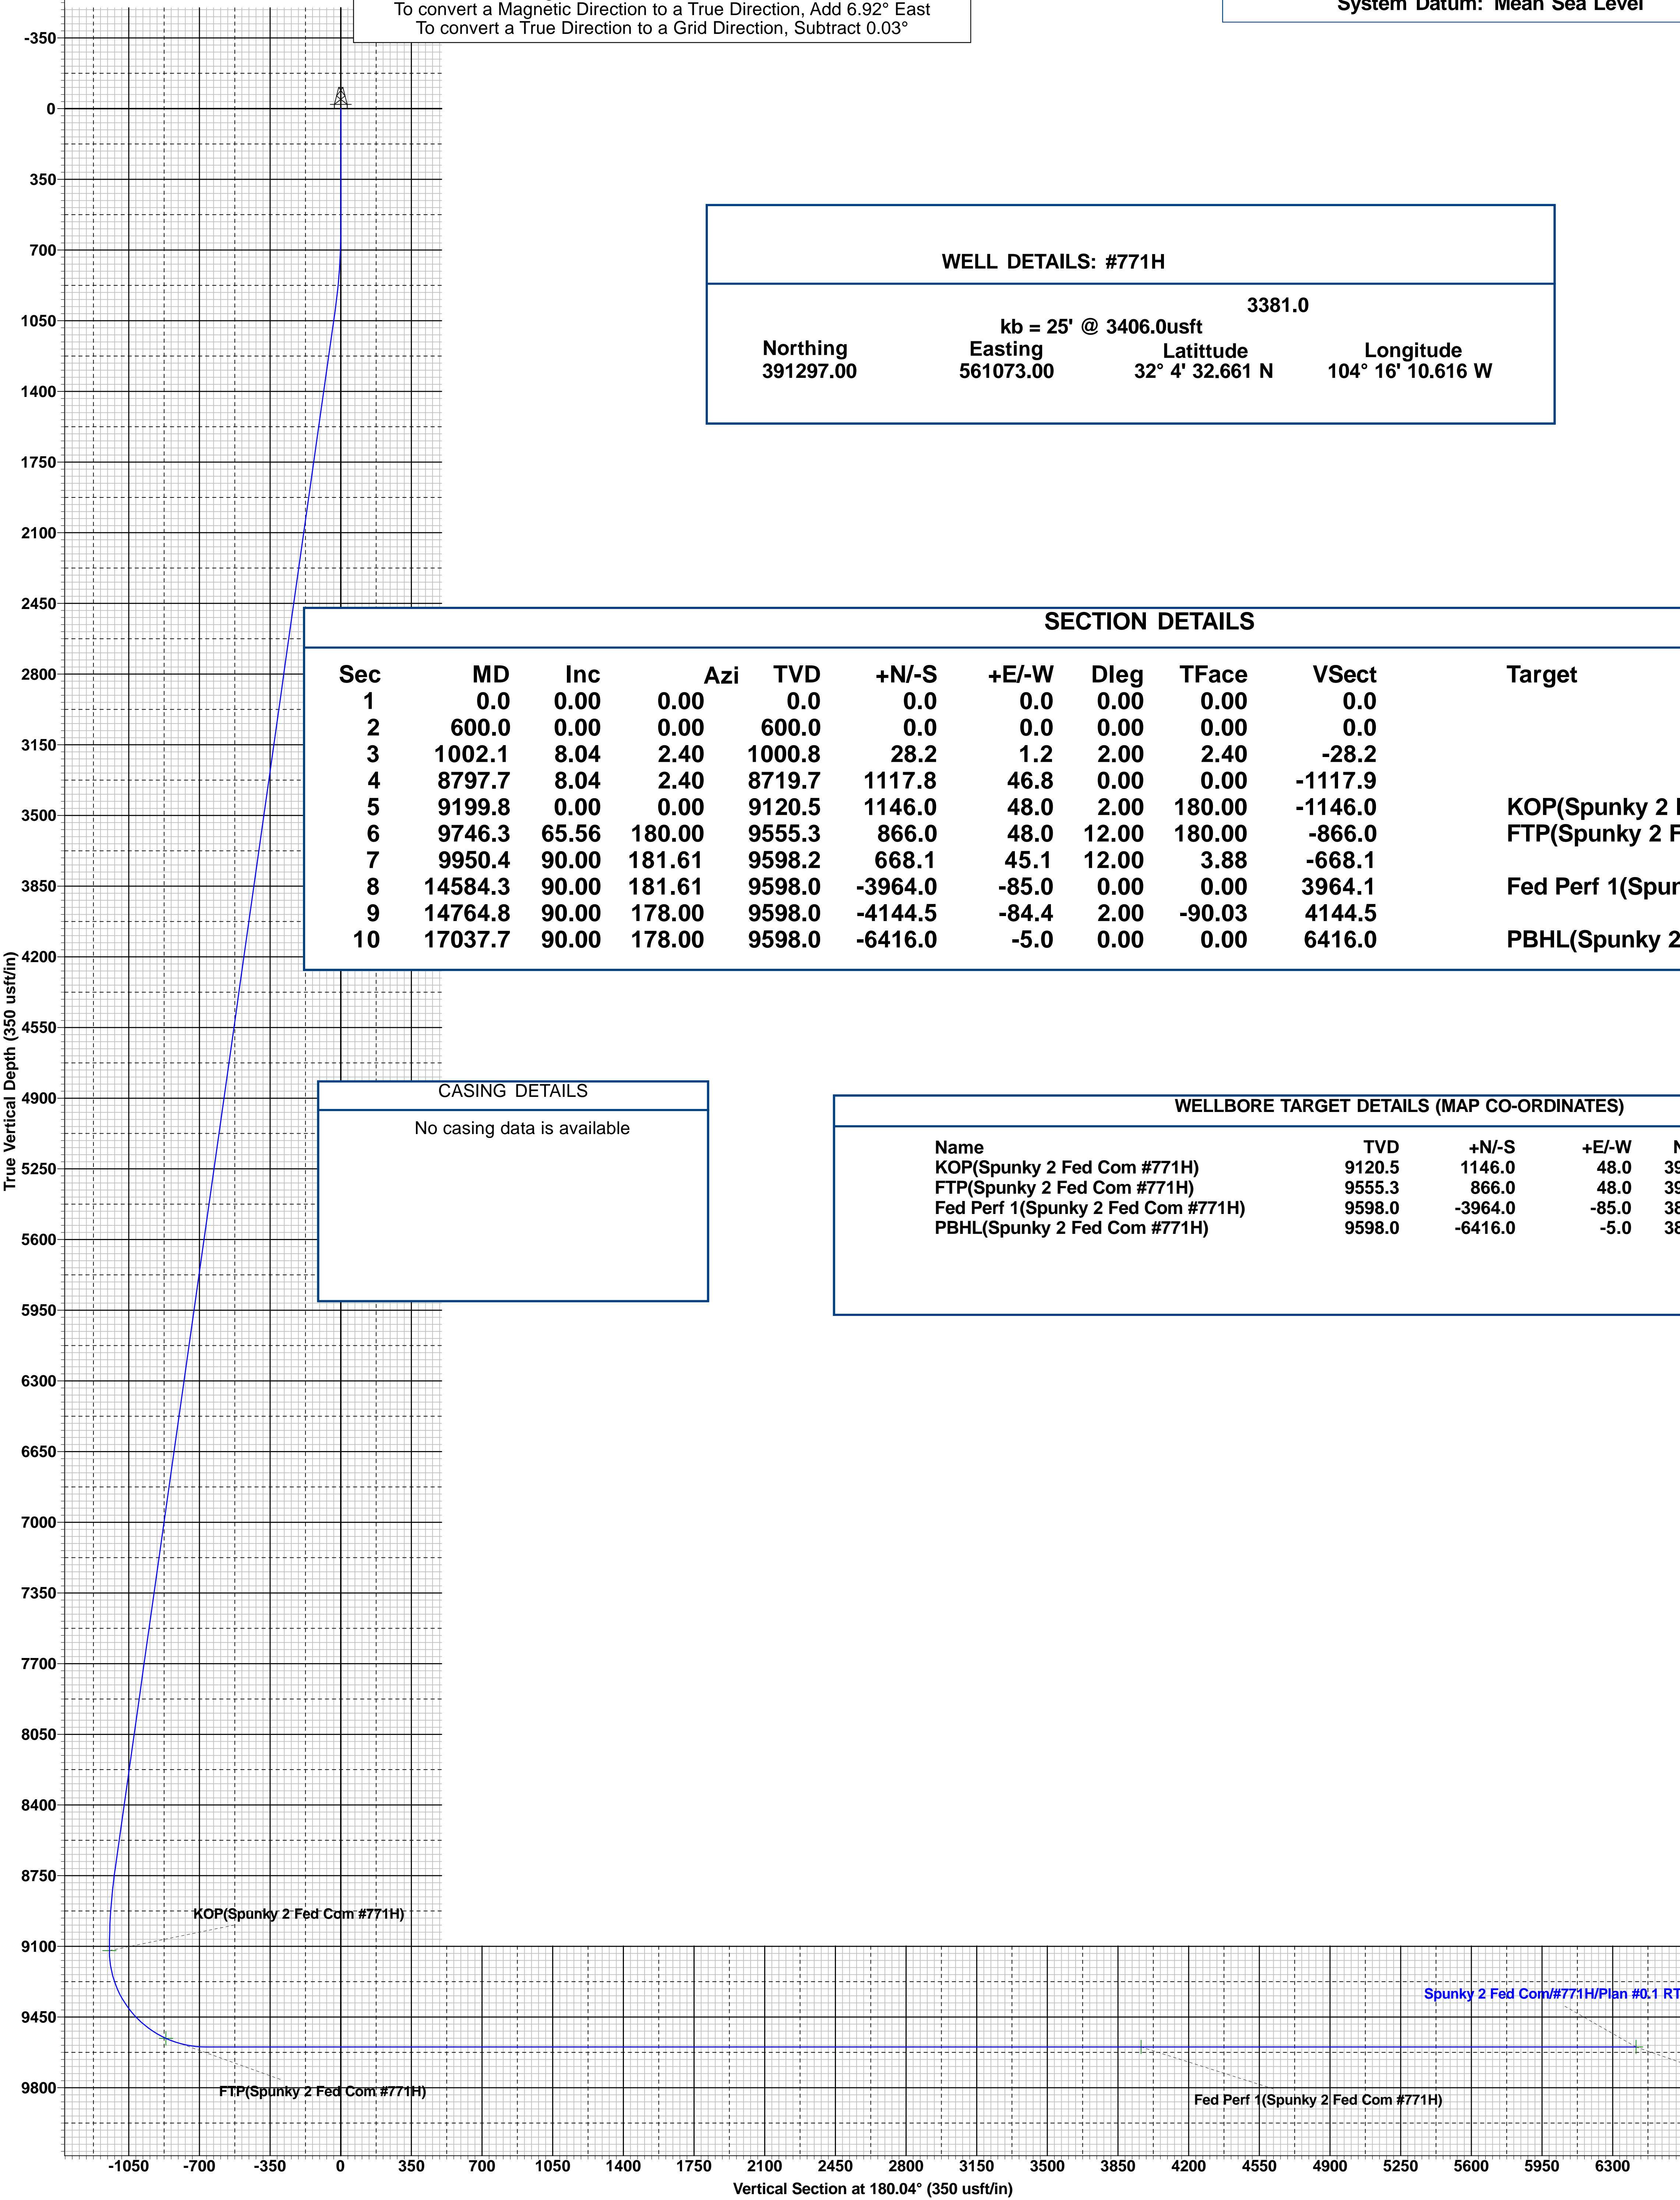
To convert a Magnetic Direction to a True Direction, Add 6.92° East
To convert a True Direction to a Grid Direction, Subtract 0.03°

System Datum: Mean Sea Level

WELL DETAILS: #771H

3381.0
kb = 25' @ 3406.0usft

| Northing | Easting | Latittude | Longitude |
|---|---|---|---|
| 391297.00 | 561073.00 | 32° 4' 32.661 N | 104° 16' 10.616 W |

SECTION DETAILS

| Sec | MD | Inc | Azi | TVD | +N/-S | +E/-W | Dleg | TFace | VSect | Target |
|---|---|---|---|---|---|---|---|---|---|---|
| 1 | 0.0 | 0.00 | 0.00 | 0.0 | 0.0 | 0.0 | 0.00 | 0.00 | 0.0 | |
| 2 | 600.0 | 0.00 | 0.00 | 600.0 | 0.0 | 0.0 | 0.00 | 0.00 | 0.0 | |
| 3 | 1002.1 | 8.04 | 2.40 | 1000.8 | 28.2 | 1.2 | 2.00 | 2.40 | -28.2 | |
| 4 | 8797.7 | 8.04 | 2.40 | 8719.7 | 1117.8 | 46.8 | 0.00 | 0.00 | -1117.9 | |
| 5 | 9199.8 | 0.00 | 0.00 | 9120.5 | 1146.0 | 48.0 | 2.00 | 180.00 | -1146.0 | KOP(Spunky 2 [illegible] |
| 6 | 9746.3 | 65.56 | 180.00 | 9555.3 | 866.0 | 48.0 | 12.00 | 180.00 | -866.0 | FTP(Spunky 2 F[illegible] |
| 7 | 9950.4 | 90.00 | 181.61 | 9598.2 | 668.1 | 45.1 | 12.00 | 3.88 | -668.1 | |
| 8 | 14584.3 | 90.00 | 181.61 | 9598.0 | -3964.0 | -85.0 | 0.00 | 0.00 | 3964.1 | Fed Perf 1(Spun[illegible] |
| 9 | 14764.8 | 90.00 | 178.00 | 9598.0 | -4144.5 | -84.4 | 2.00 | -90.03 | 4144.5 | |
| 10 | 17037.7 | 90.00 | 178.00 | 9598.0 | -6416.0 | -5.0 | 0.00 | 0.00 | 6416.0 | PBHL(Spunky 2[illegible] |

CASING DETAILS
No casing data is available

WELLBORE TARGET DETAILS (MAP CO-ORDINATES)

| Name | TVD | +N/-S | +E/-W | N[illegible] |
|---|---|---|---|---|
| KOP(Spunky 2 Fed Com #771H) | 9120.5 | 1146.0 | 48.0 | 39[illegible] |
| FTP(Spunky 2 Fed Com #771H) | 9555.3 | 866.0 | 48.0 | 39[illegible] |
| Fed Perf 1(Spunky 2 Fed Com #771H) | 9598.0 | -3964.0 | -85.0 | 38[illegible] |
| PBHL(Spunky 2 Fed Com #771H) | 9598.0 | -6416.0 | -5.0 | 38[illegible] |

-350
0
350
700
1050
1400
1750
2100
2450
2800
3150
3500
3850
4200
4550
4900
5250
5600
5950
6300
6650
7000
7350
7700
8050
8400
8750
9100
9450
9800

True Vertical Depth (350 usft/in)

KOP(Spunky 2 Fed Com #771H)
FTP(Spunky 2 Fed Com #771H)
Fed Perf 1(Spunky 2 Fed Com #771H)
Spunky 2 Fed Com/#771H/Plan #0.1 RT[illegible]

-1050 -700 -350 0 350 700 1050 1400 1750 2100 2450 2800 3150 3500 3850 4200 4550 4900 5250 5600 5950 6300

Vertical Section at 180.04° (350 usft/in)